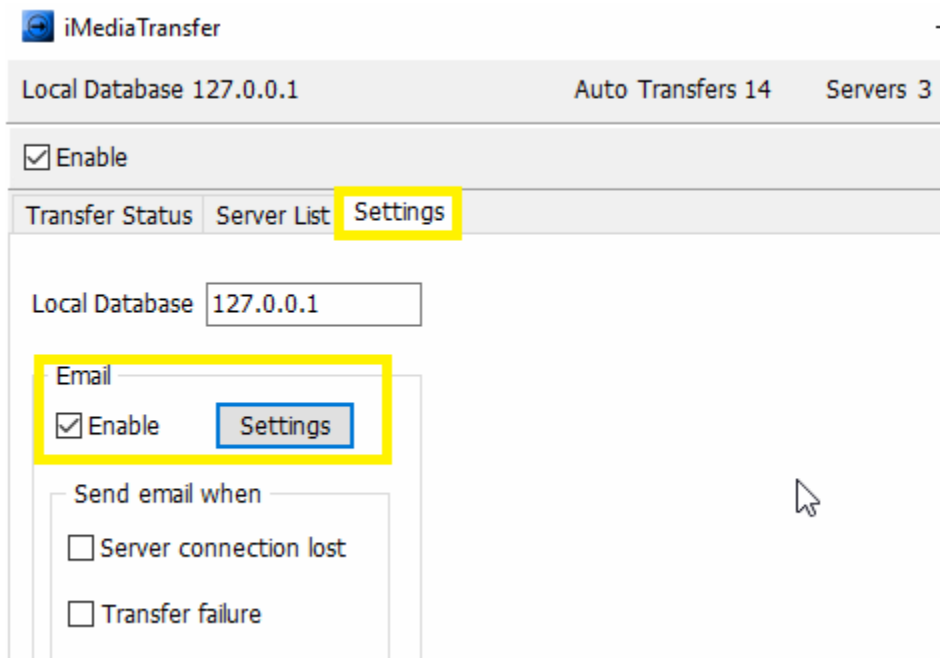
iMediaTransfer

Local Database 127.0.0.1

Auto Transfers 14

Servers 3

Enable

Transfer Status

Server List

Settings

Local Database 127.0.0.1

Email

Enable

Settings

Send email when

Server connection lost

Transfer failure